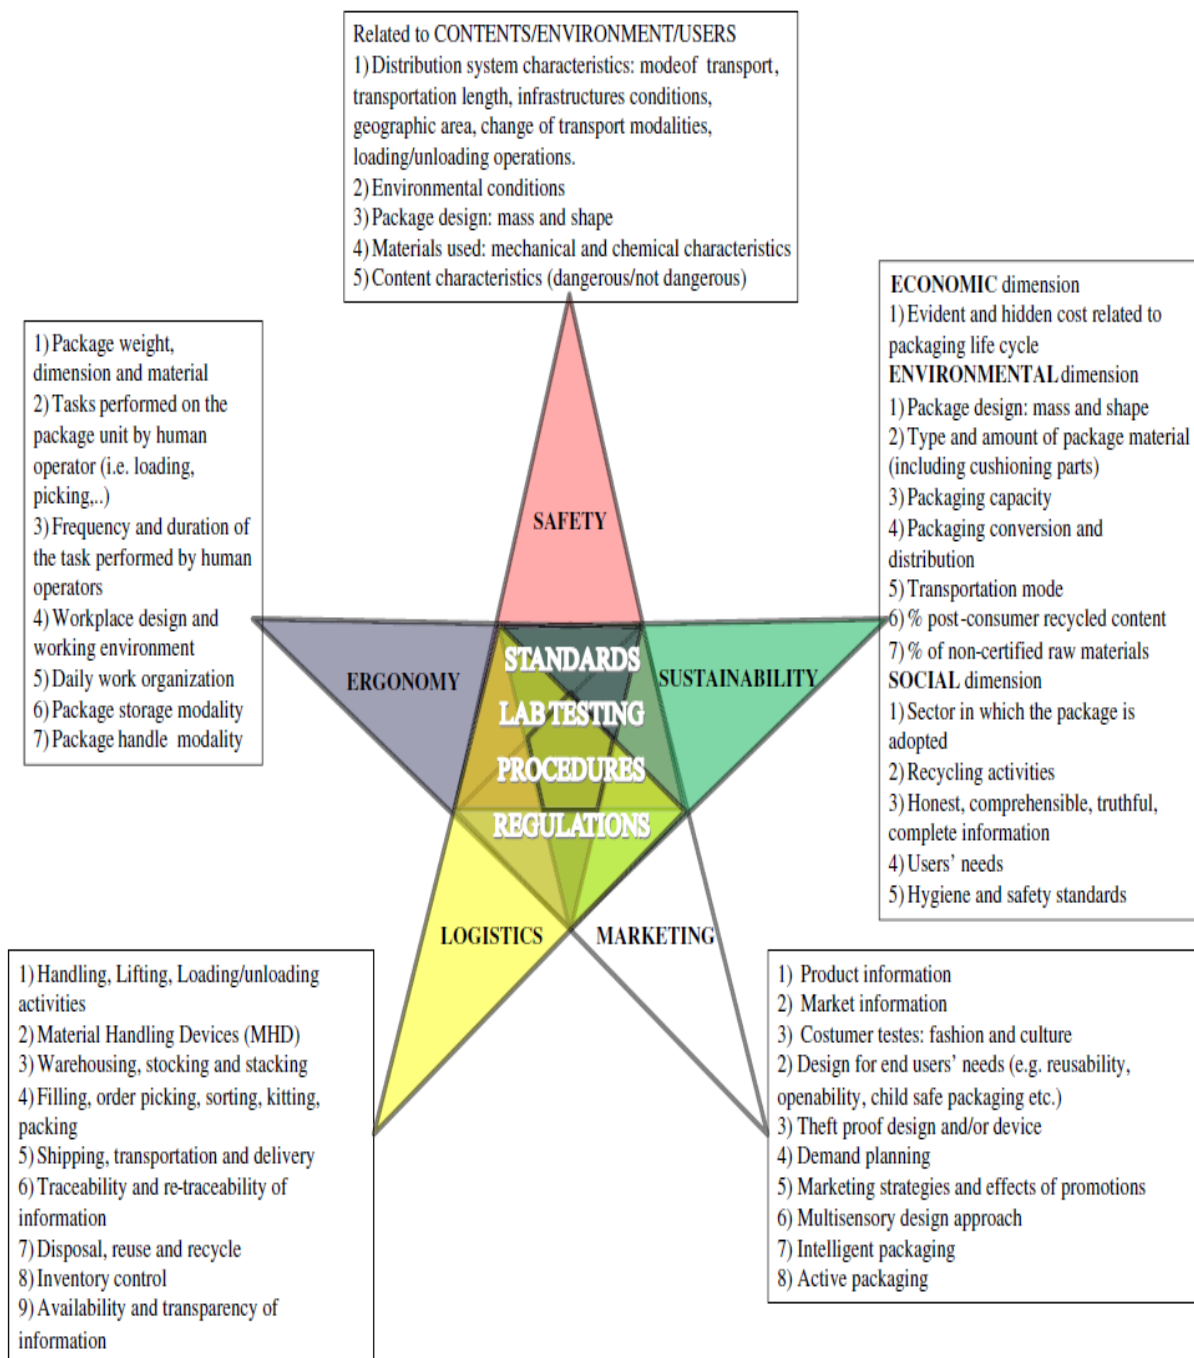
Related to CONTENTS/ENVIRONMENT/USERS
1) Distribution system characteristics: modeof transport, transportation length, infrastructures conditions, geographic area, change of transport modalities, loading/unloading operations.
2) Environmental conditions
3) Package design: mass and shape
4) Materials used: mechanical and chemical characteristics
5) Content characteristics (dangerous/not dangerous)

1) Package weight, dimension and material
2) Tasks performed on the package unit by human operator (i.e. loading, picking,..)
3) Frequency and duration of the task performed by human operators
4) Workplace design and working environment
5) Daily work organization
6) Package storage modality
7) Package handle modality

ECONOMIC dimension
1) Evident and hidden cost related to packaging life cycle
ENVIRONMENTAL dimension
1) Package design: mass and shape
2) Type and amount of package material (including cushioning parts)
3) Packaging capacity
4) Packaging conversion and distribution
5) Transportation mode
6) % post-consumer recycled content
7) % of non-certified raw materials
SOCIAL dimension
1) Sector in which the package is adopted
2) Recycling activities
3) Honest, comprehensible, truthful, complete information
4) Users' needs
5) Hygiene and safety standards

SAFETY
ERGONOMY
SUSTAINABILITY
STANDARDS
LAB TESTING
PROCEDURES
REGULATIONS
LOGISTICS
MARKETING

1) Handling, Lifting, Loading/unloading activities
2) Material Handling Devices (MHD)
3) Warehousing, stocking and stacking
4) Filling, order picking, sorting, kitting, packing
5) Shipping, transportation and delivery
6) Traceability and re-traceability of information
7) Disposal, reuse and recycle
8) Inventory control
9) Availability and transparency of information

1) Product information
2) Market information
3) Costumer testes: fashion and culture
2) Design for end users' needs (e.g. reusability, openability, child safe packaging etc.)
3) Theft proof design and/or device
4) Demand planning
5) Marketing strategies and effects of promotions
6) Multisensory design approach
7) Intelligent packaging
8) Active packaging